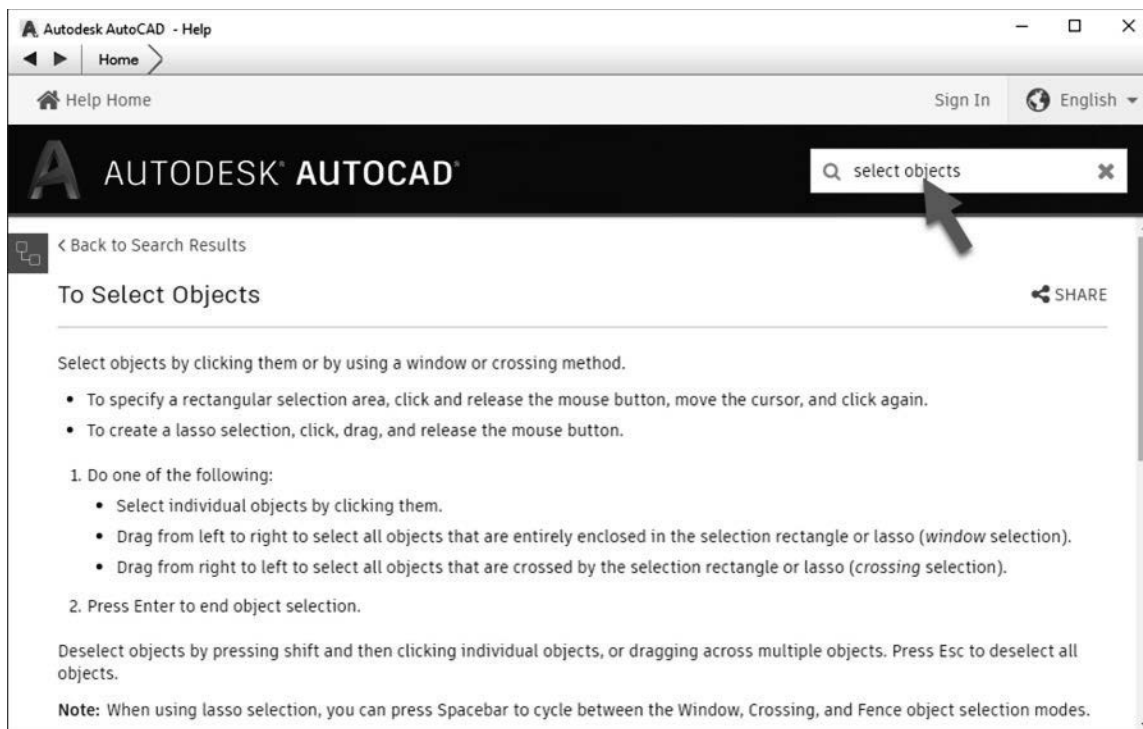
Autodesk AutoCAD - Help

Home

Help Home

Sign In English

AUTODESK® AUTOCAD®

select objects

< Back to Search Results

To Select Objects

SHARE

Select objects by clicking them or by using a window or crossing method.

• To specify a rectangular selection area, click and release the mouse button, move the cursor, and click again.
• To create a lasso selection, click, drag, and release the mouse button.

1. Do one of the following:
• Select individual objects by clicking them.
• Drag from left to right to select all objects that are entirely enclosed in the selection rectangle or lasso (*window* selection).
• Drag from right to left to select all objects that are crossed by the selection rectangle or lasso (*crossing* selection).

2. Press Enter to end object selection.

Deselect objects by pressing shift and then clicking individual objects, or dragging across multiple objects. Press Esc to deselect all objects.

**Note:** When using lasso selection, you can press Spacebar to cycle between the Window, Crossing, and Fence object selection modes.